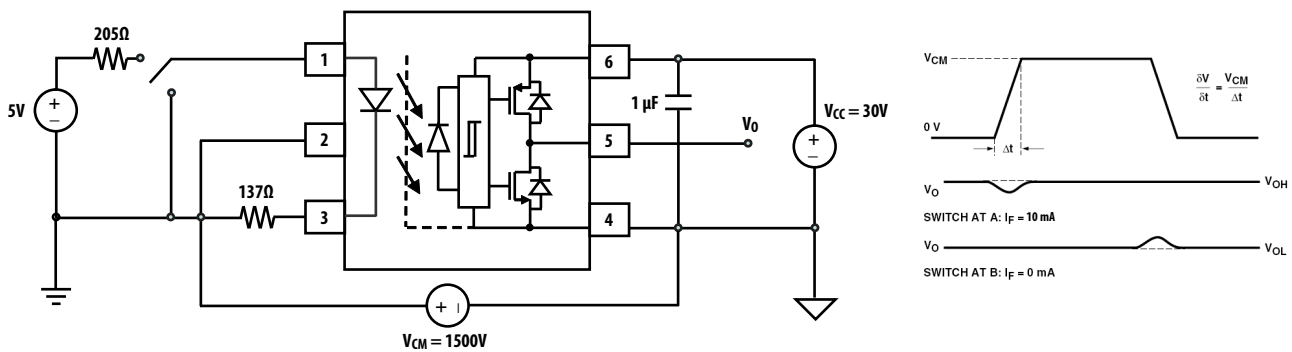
205Ω

5V

+

–

1

2

137Ω

3

6

5

4

1 µF

$V_O$

$V_{CC} = 30V$

+

–

+

$V_{CM} = 1500V$

$V_{CM}$

0 V

Δt

$\frac{\delta V}{\delta t} = \frac{V_{CM}}{\Delta t}$

$V_O$

$V_{OH}$

SWITCH AT A: $I_F = 10$ mA

$V_O$

$V_{OL}$

SWITCH AT B: $I_F = 0$ mA